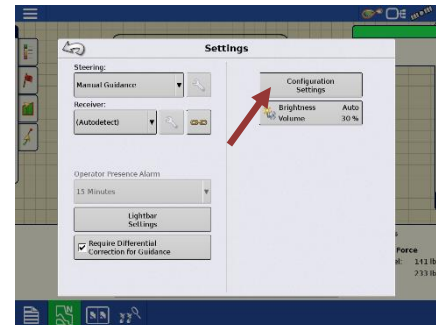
Settings

Steering:

Manual Guidance

Receiver:

(Autodetect)

Operator Presence Alarm

15 Minutes

Lightbar Settings

Require Differential Correction for Guidance

Configuration Settings

Brightness Auto

Volume 30 %

Force

141 lb

233 lb